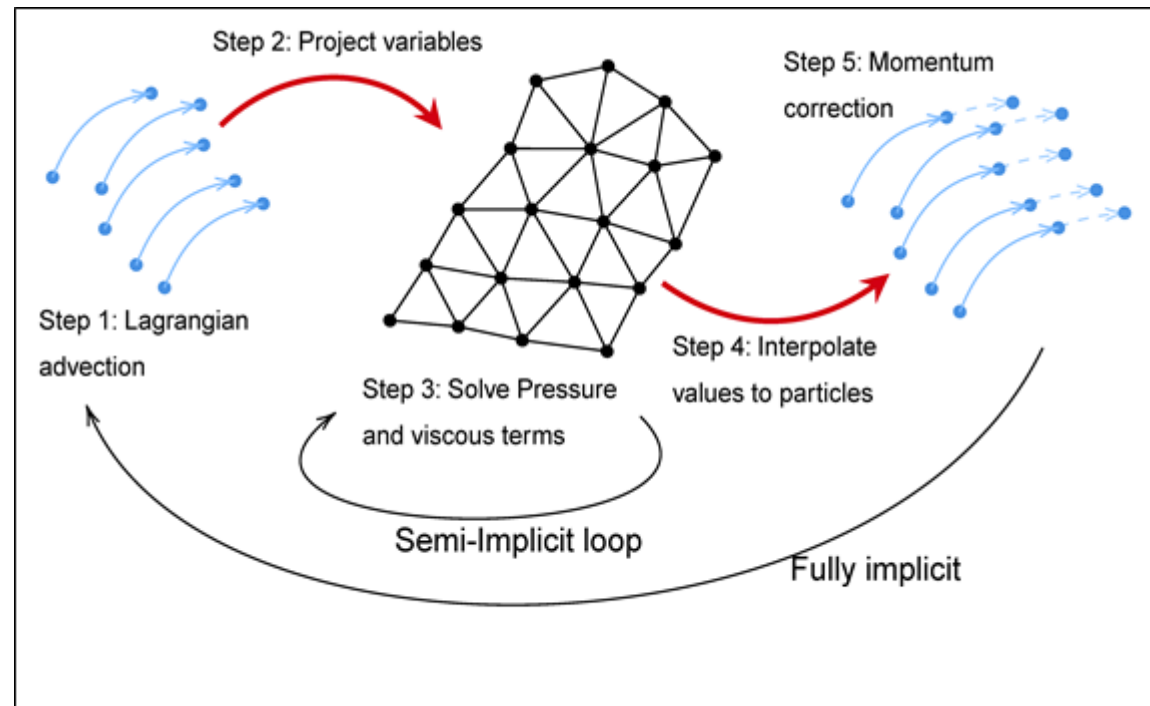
Step 2: Project variables

Step 5: Momentum correction

Step 1: Lagrangian advection

Step 3: Solve Pressure and viscous terms

Step 4: Interpolate values to particles

Semi-Implicit loop

Fully implicit